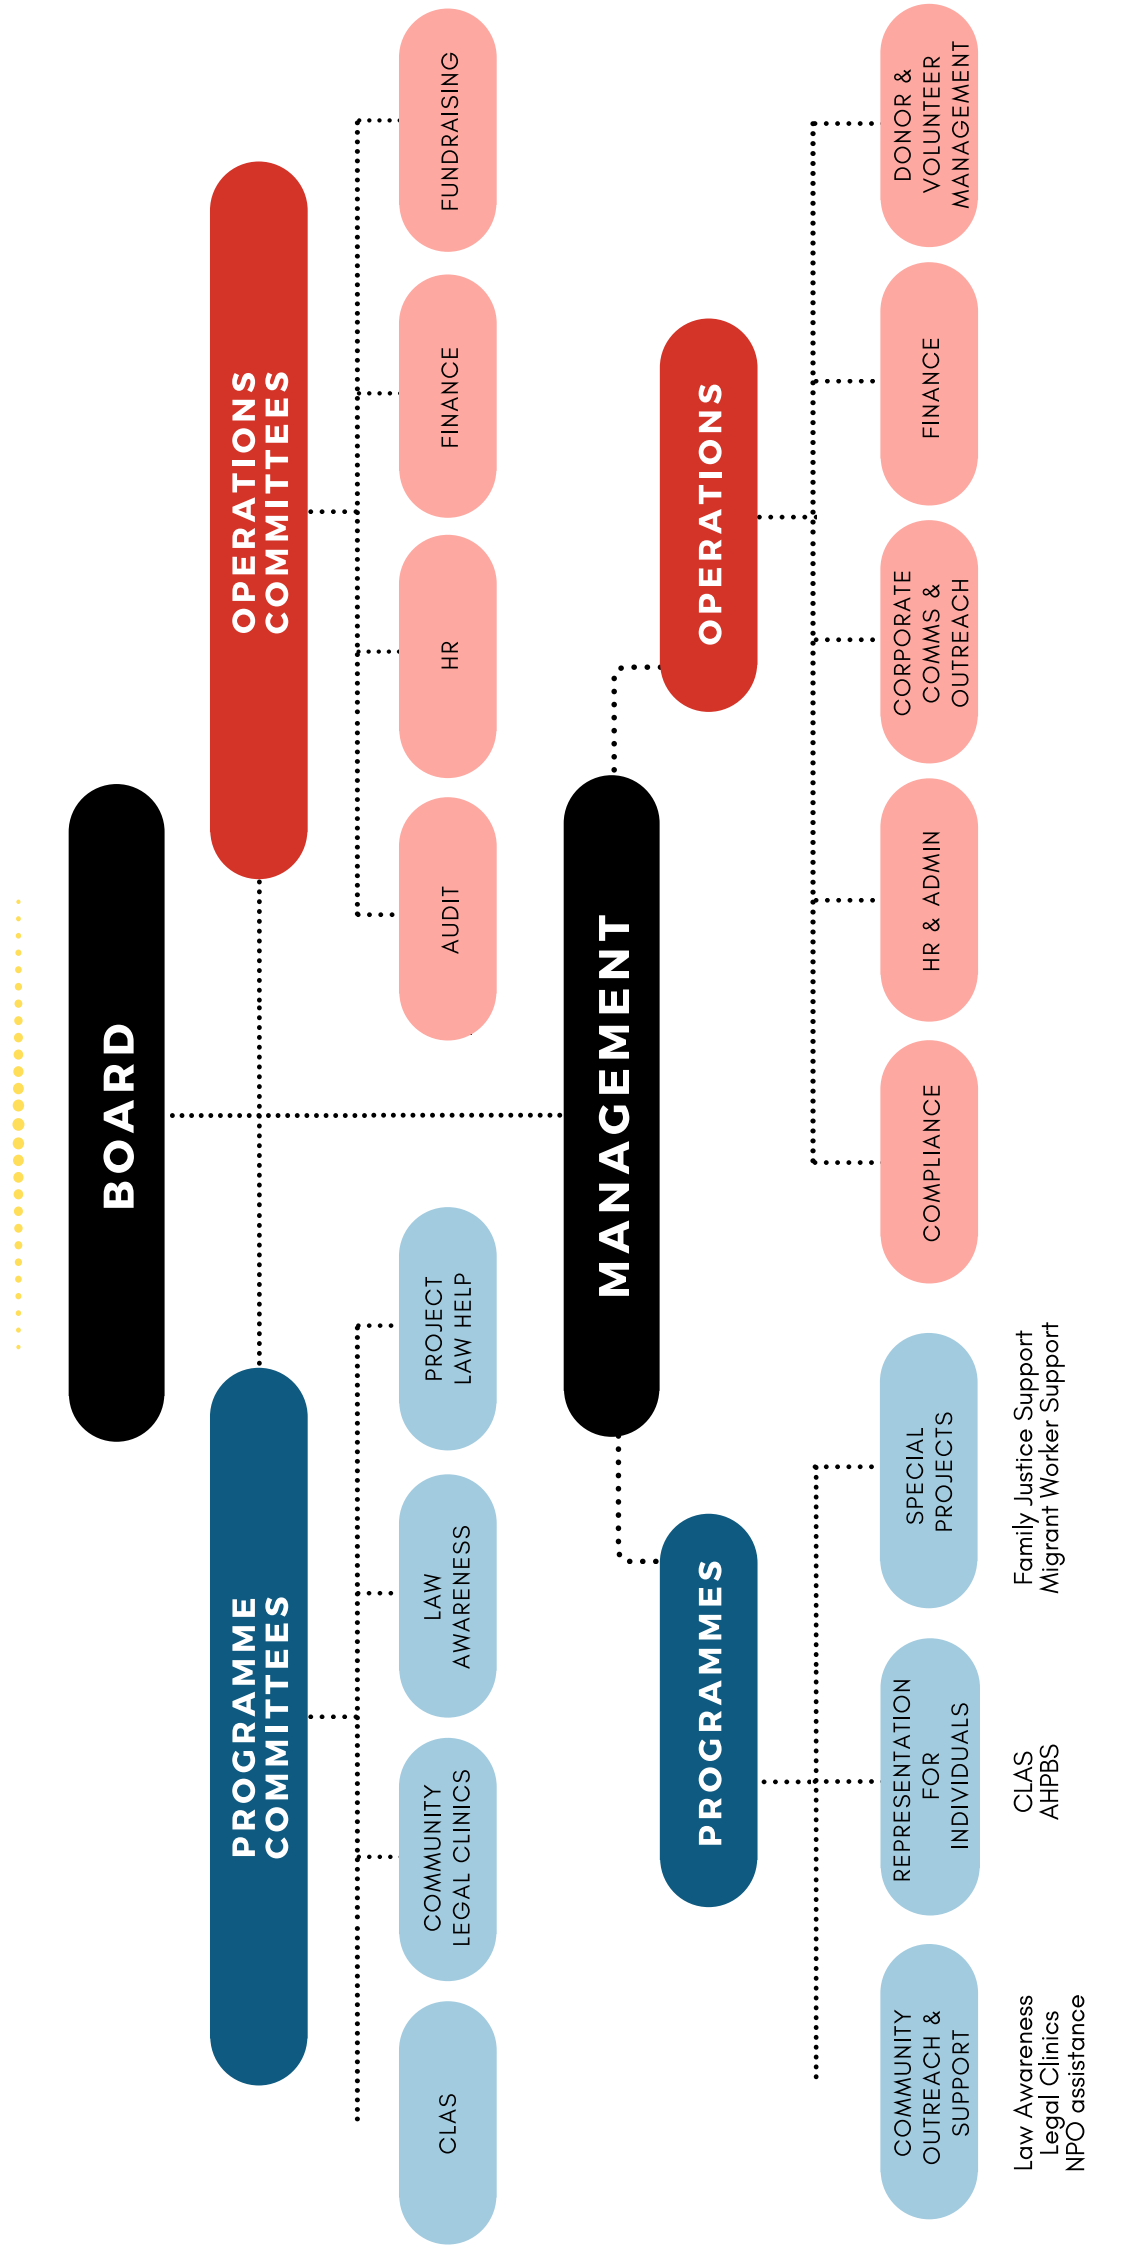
BOARD

OPERATIONS COMMITTEES

AUDIT

HR

FINANCE

FUNDRAISING

PROGRAMME COMMITTEES

CLAS

COMMUNITY LEGAL CLINICS

LAW AWARENESS

PROJECT LAW HELP

MANAGEMENT

OPERATIONS

COMPLIANCE

HR & ADMIN

CORPORATE COMMS & OUTREACH

FINANCE

DONOR & VOLUNTEER MANAGEMENT

PROGRAMMES

COMMUNITY OUTREACH & SUPPORT

Law Awareness
Legal Clinics
NPO assistance

REPRESENTATION FOR INDIVIDUALS

CLAS
AHPBS

SPECIAL PROJECTS

Family Justice Support
Migrant Worker Support